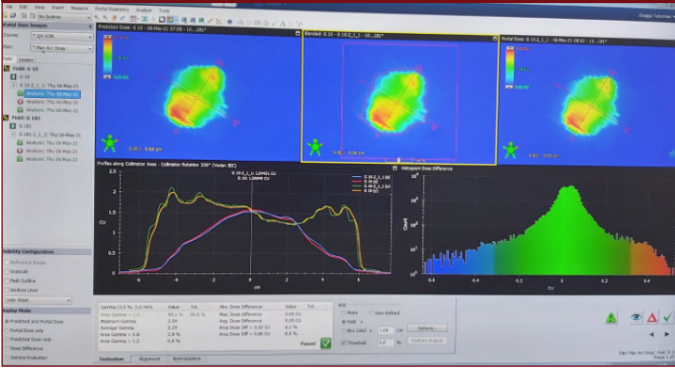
Portal Dose Images

Field: G 10

Field: G 181

Activity Configuration

Display Mode

Predicted and Portal Dose

Portal Dose only

Predicted Dose only

Dose Difference

Gamma Evaluation

Predicted Dose: G 10 - 06-Mar-21 07:50 - 10...181°

Blended: G 10 - G 10:2_1_1 - 10...181°

Portal Dose: G 10:2_1_1 - 06-Mar-21 08:02 - 10...181°

Profiles along Collimator Axes - Collimator Rotation 300° (Varian IEC)

Histogram Dose Difference

Evaluation

Alignment

Normalization

Gamma (3.0 %, 3.0 mm)

Maximum Gamma

Average Gamma

Area Gamma < 0.8

Area Gamma > 1.2

Value

Tol.

Max. Dose Difference

Average Dose Difference

Area Dose Diff > 0.50 CU

Area Dose Diff > 0.80 CU

Passed

ROI

Options...

Perform Analysis

Threshold

Count

CU

cm